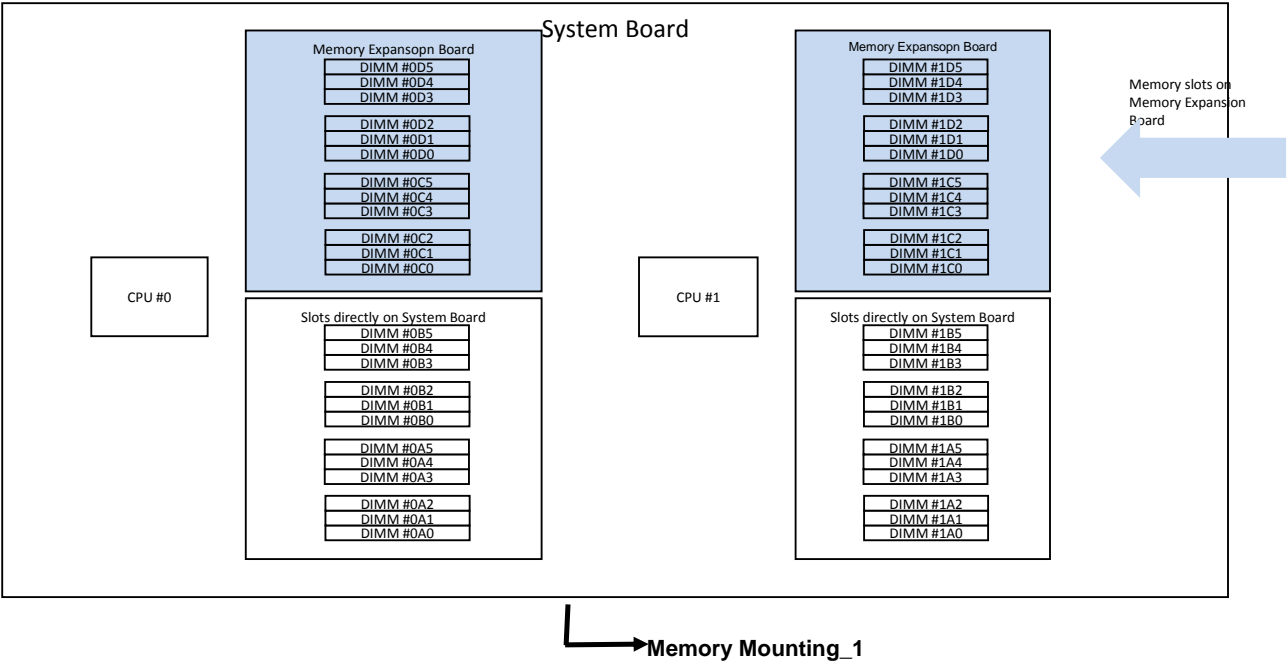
System Board

Memory Expansopn Board
DIMM #0D5
DIMM #0D4
DIMM #0D3
DIMM #0D2
DIMM #0D1
DIMM #0D0
DIMM #0C5
DIMM #0C4
DIMM #0C3
DIMM #0C2
DIMM #0C1
DIMM #0C0

CPU #0

Slots directly on System Board
DIMM #0B5
DIMM #0B4
DIMM #0B3
DIMM #0B2
DIMM #0B1
DIMM #0B0
DIMM #0A5
DIMM #0A4
DIMM #0A3
DIMM #0A2
DIMM #0A1
DIMM #0A0

Memory Expansopn Board
DIMM #1D5
DIMM #1D4
DIMM #1D3
DIMM #1D2
DIMM #1D1
DIMM #1D0
DIMM #1C5
DIMM #1C4
DIMM #1C3
DIMM #1C2
DIMM #1C1
DIMM #1C0

CPU #1

Slots directly on System Board
DIMM #1B5
DIMM #1B4
DIMM #1B3
DIMM #1B2
DIMM #1B1
DIMM #1B0
DIMM #1A5
DIMM #1A4
DIMM #1A3
DIMM #1A2
DIMM #1A1
DIMM #1A0

Memory slots on Memory Expansion Board

Memory Mounting_1